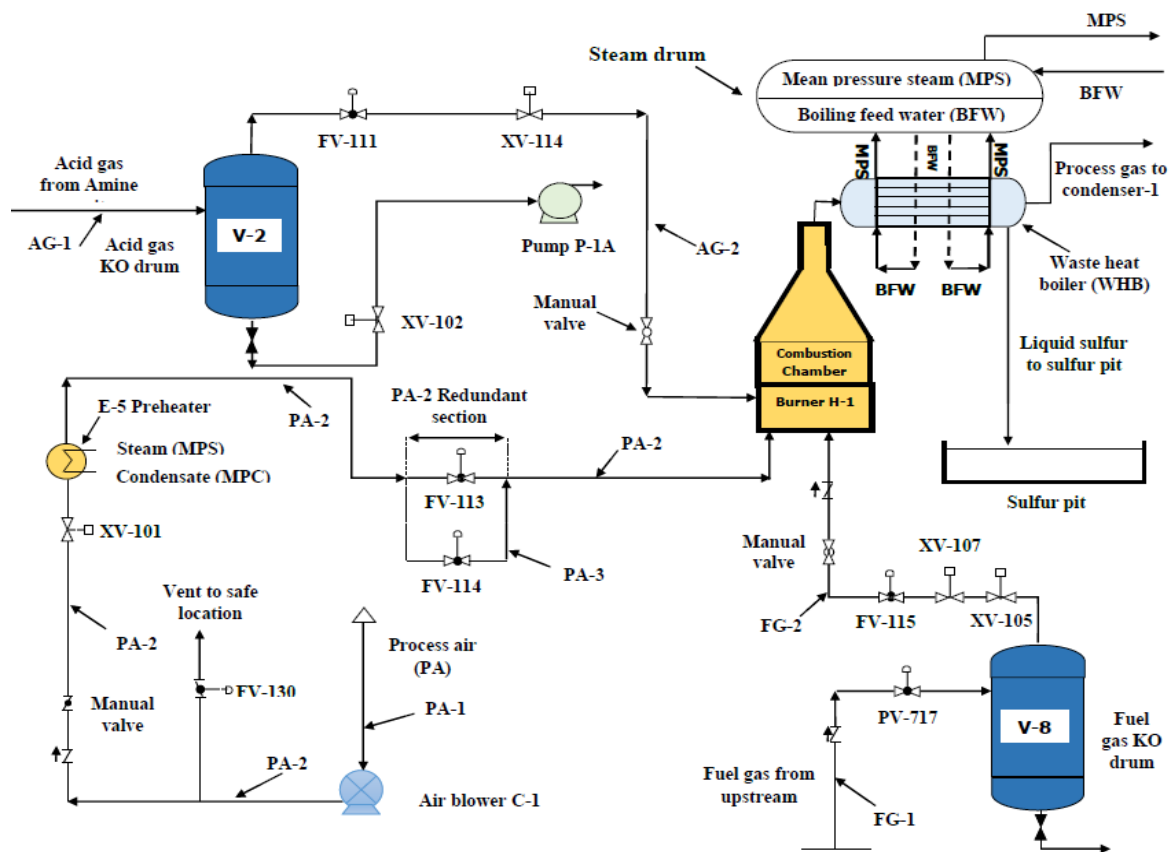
MPS

Steam drum

Mean pressure steam (MPS)

Boiling feed water (BFW)

BFW

MPS

BFW

MPS

Process gas to condenser-1

FV-111

XV-114

Acid gas from Amine

AG-1

V-2

Acid gas KO drum

Pump P-1A

AG-2

Waste heat boiler (WHB)

BFW

BFW

Manual valve

XV-102

Combustion Chamber

Burner H-1

Liquid sulfur to sulfur pit

E-5 Preheater

PA-2

PA-2 Redundant section

PA-2

Steam (MPS)

Condensate (MPC)

FV-113

Sulfur pit

XV-101

FV-114

PA-3

Manual valve

XV-107

Vent to safe location

FG-2

FV-115

XV-105

PA-2

Process air (PA)

Manual valve

FV-130

PA-1

PV-717

V-8

Fuel gas KO drum

PA-2

Air blower C-1

Fuel gas from upstream

FG-1